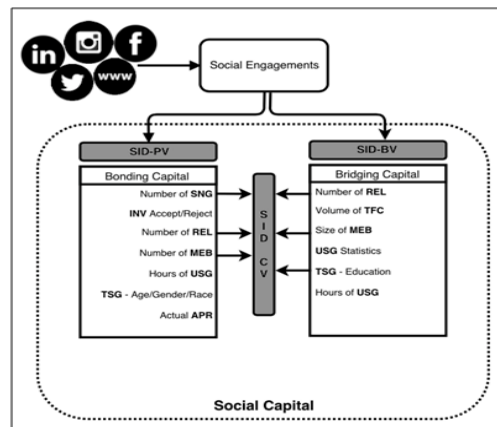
in
f
www

Social Engagements

SID-PV

Bonding Capital

Number of SNG

INV Accept/Reject

Number of REL

Number of MEB

Hours of USG

TSG - Age/Gender/Race

Actual APR

S I D CV

SID-BV

Bridging Capital

Number of REL

Volume of TFC

Size of MEB

USG Statistics

TSG - Education

Hours of USG

Social Capital